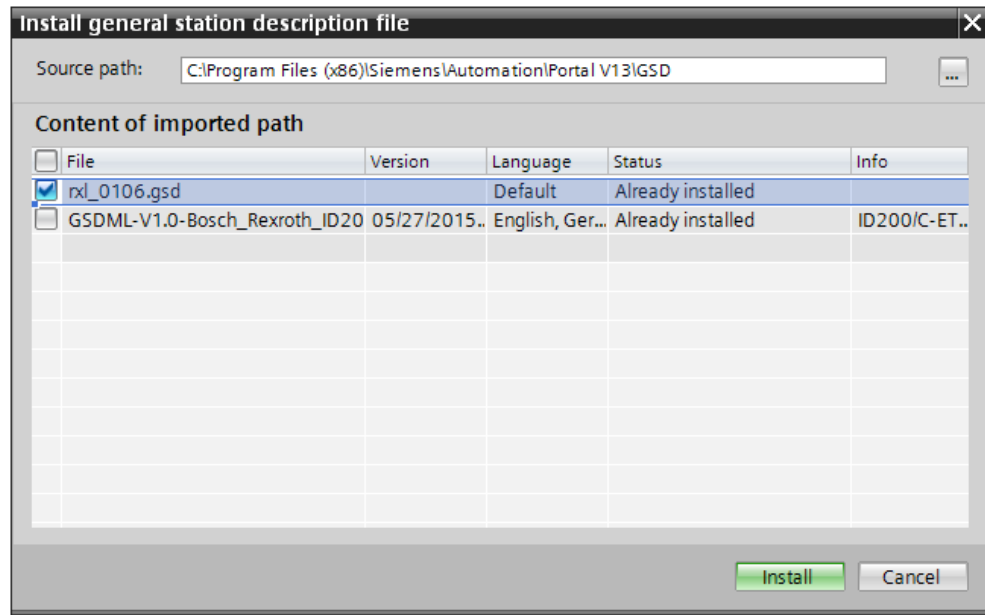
Install general station description file

Source path: C:\Program Files (x86)\Siemens\Automation\Portal V13\GSD ...

Content of imported path

| File | Version | Language | Status | Info |
|---|---|---|---|---|
| rxl_0106.gsd | | Default | Already installed | |
| GSDML-V1.0-Bosch_Rexroth_ID20 | 05/27/2015.. | English, Ger... | Already installed | ID200/C-ET.. |

Install Cancel